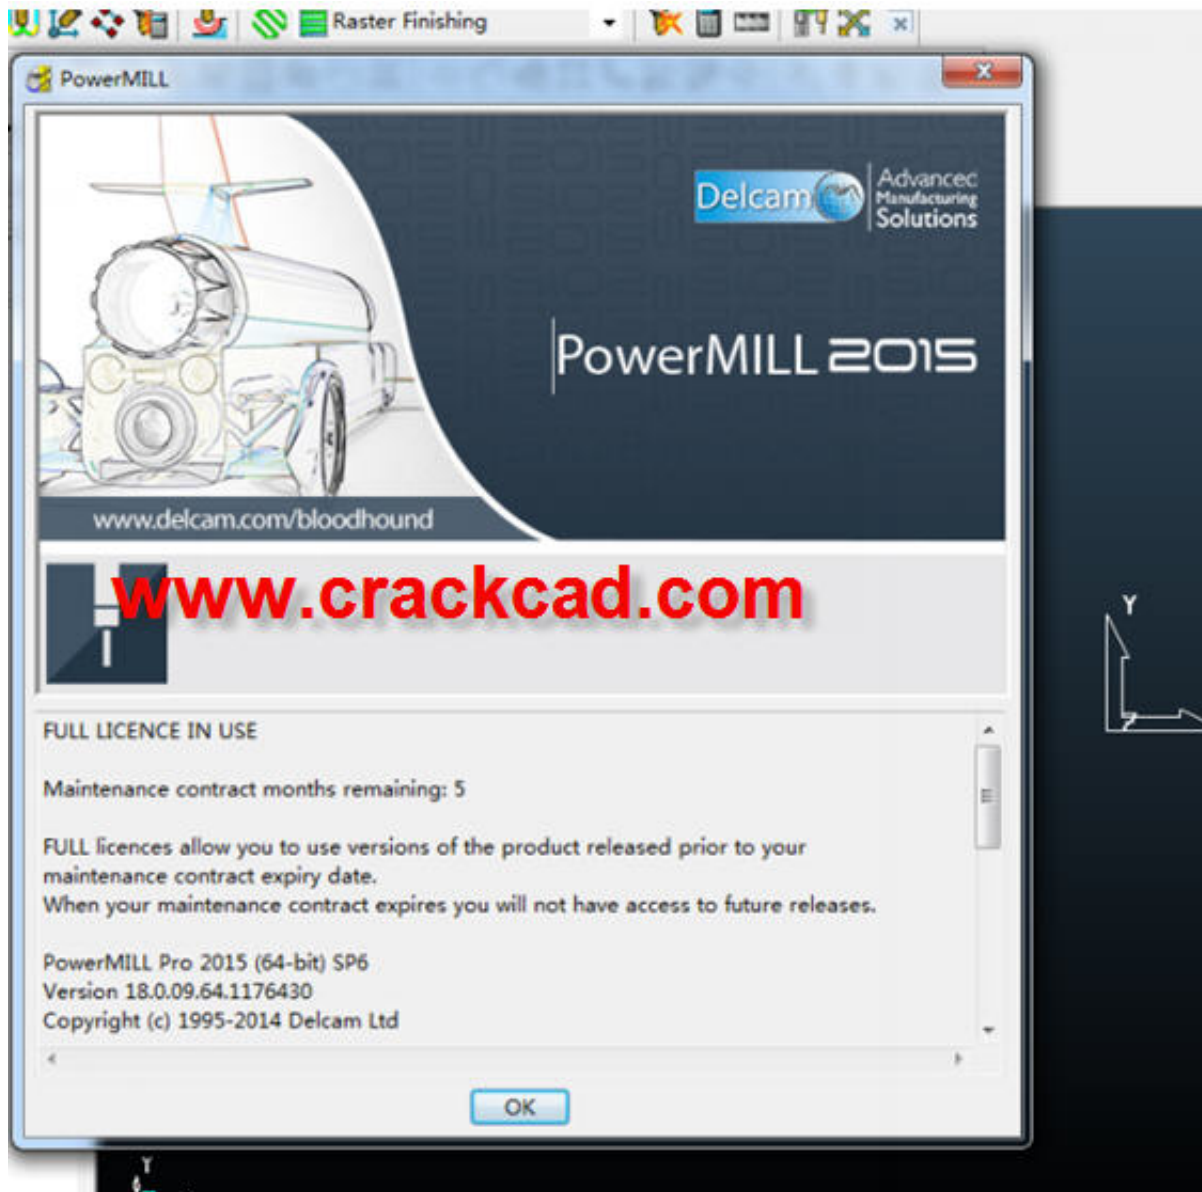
Raster Finishing

PowerMILL

Delcam Advancec Manufacturing Solutions

PowerMILL 2015

www.delcam.com/bloodhound

www.crackcad.com

FULL LICENCE IN USE

Maintenance contract months remaining: 5

FULL licences allow you to use versions of the product released prior to your maintenance contract expiry date.
When your maintenance contract expires you will not have access to future releases.

PowerMILL Pro 2015 (64-bit) SP6
Version 18.0.09.64.1176430
Copyright (c) 1995-2014 Delcam Ltd

OK

Y

Y